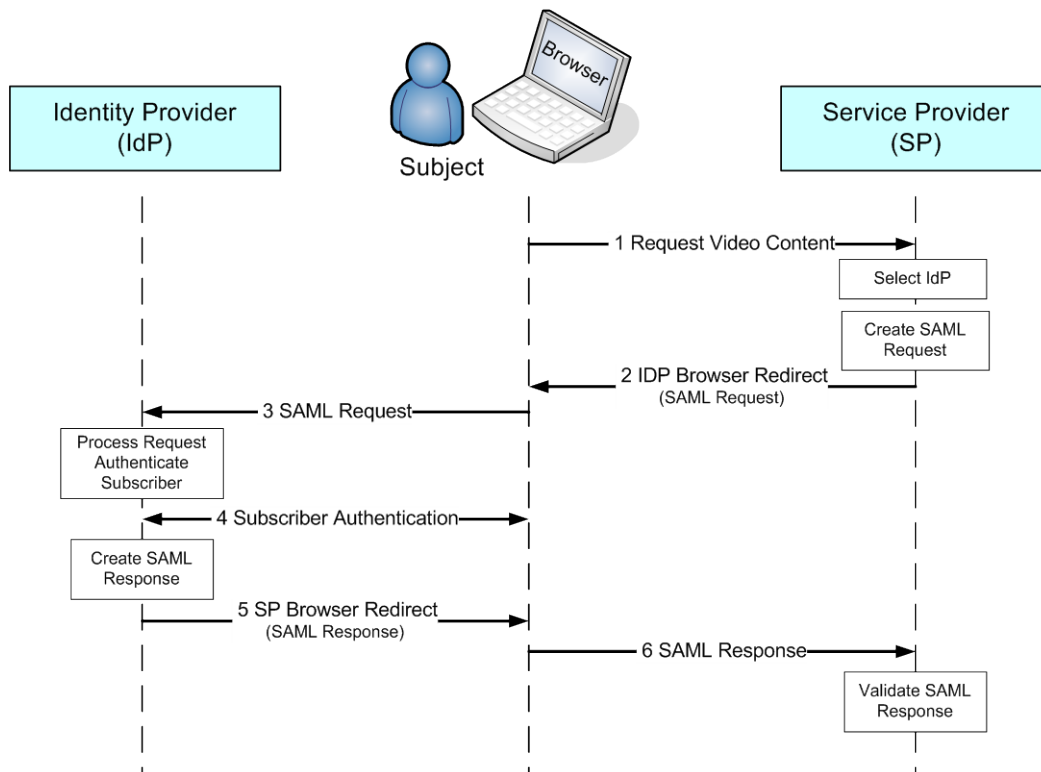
Identity Provider (IdP)

Browser

Subject

Service Provider (SP)

1 Request Video Content

Select IdP

Create SAML Request

2 IDP Browser Redirect (SAML Request)

3 SAML Request

Process Request Authenticate Subscriber

4 Subscriber Authentication

Create SAML Response

5 SP Browser Redirect (SAML Response)

6 SAML Response

Validate SAML Response